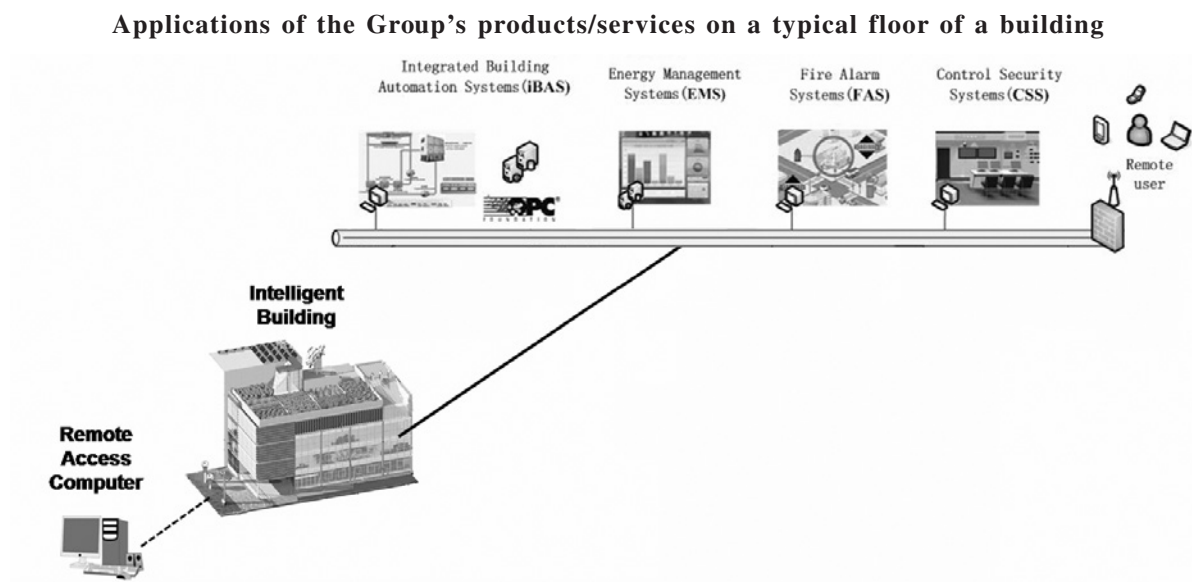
Applications of the Group's products/services on a typical floor of a building

Integrated Building Automation Systems (iBAS)

Energy Management Systems (EMS)

Fire Alarm Systems (FAS)

Control Security Systems (CSS)

Remote user

OPC FOUNDATION

Intelligent Building

Remote Access Computer